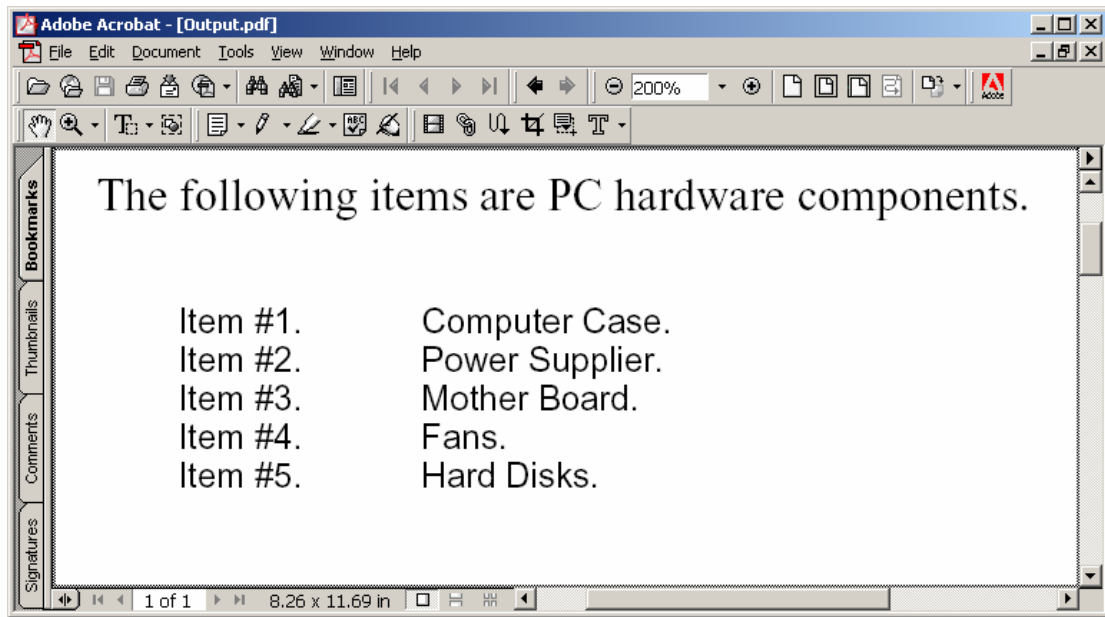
Adobe Acrobat - [Output.pdf]
File Edit Document Tools View Window Help
200%
Adobe
Bookmarks
Thumbnails
Comments
Signatures

The following items are PC hardware components.

| | |
|---|---|
| Item #1. | Computer Case. |
| Item #2. | Power Supplier. |
| Item #3. | Mother Board. |
| Item #4. | Fans. |
| Item #5. | Hard Disks. |

1 of 1
8.26 x 11.69 in